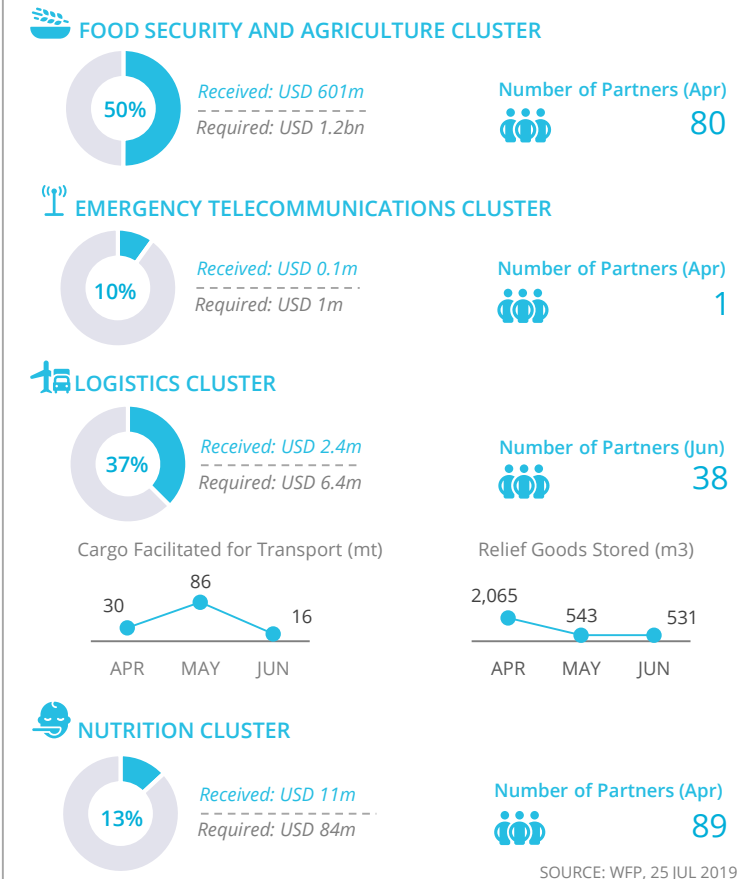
FOOD SECURITY AND AGRICULTURE CLUSTER

50%

Received: USD 601m

Required: USD 1.2bn

Number of Partners (Apr)

80

EMERGENCY TELECOMMUNICATIONS CLUSTER

10%

Received: USD 0.1m

Required: USD 1m

Number of Partners (Apr)

1

LOGISTICS CLUSTER

37%

Received: USD 2.4m

Required: USD 6.4m

Number of Partners (Jun)

38

Cargo Facilitated for Transport (mt)

30
86
16

APR MAY JUN

Relief Goods Stored (m3)

2,065
543
531

APR MAY JUN

NUTRITION CLUSTER

13%

Received: USD 11m

Required: USD 84m

Number of Partners (Apr)

89

SOURCE: WFP, 25 JUL 2019